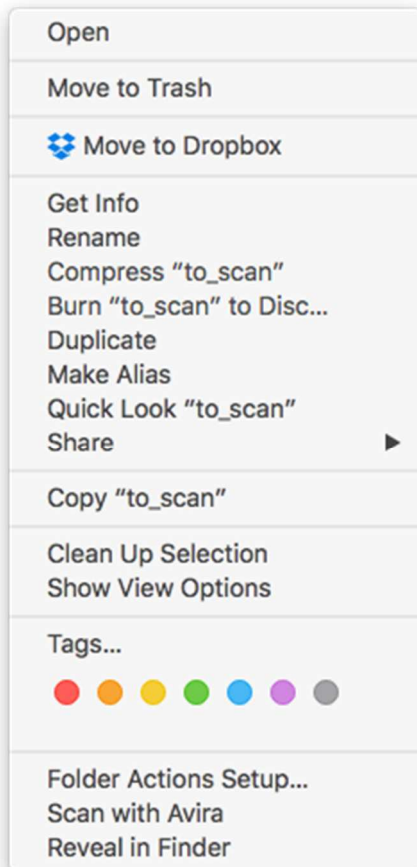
Open

Move to Trash

Move to Dropbox

Get Info
Rename
Compress “to_scan”
Burn “to_scan” to Disc...
Duplicate
Make Alias
Quick Look “to_scan”
Share

Copy “to_scan”

Clean Up Selection
Show View Options

Tags...

Folder Actions Setup...
Scan with Avira
Reveal in Finder